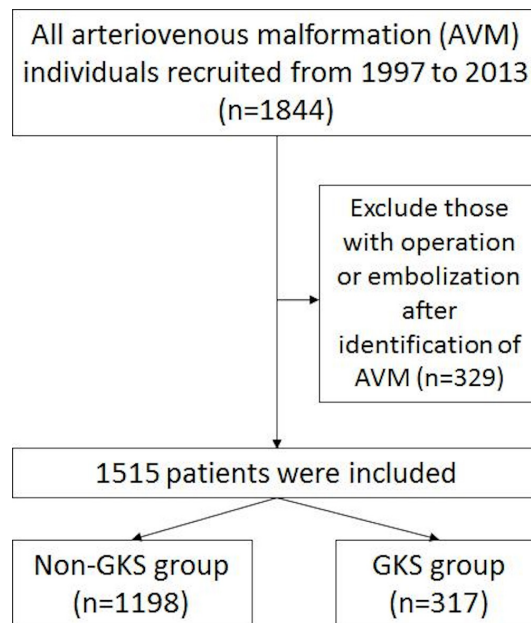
All arteriovenous malformation (AVM) individuals recruited from 1997 to 2013 (n=1844)

Exclude those with operation or embolization after identification of AVM (n=329)

1515 patients were included

Non-GKS group (n=1198)

GKS group (n=317)